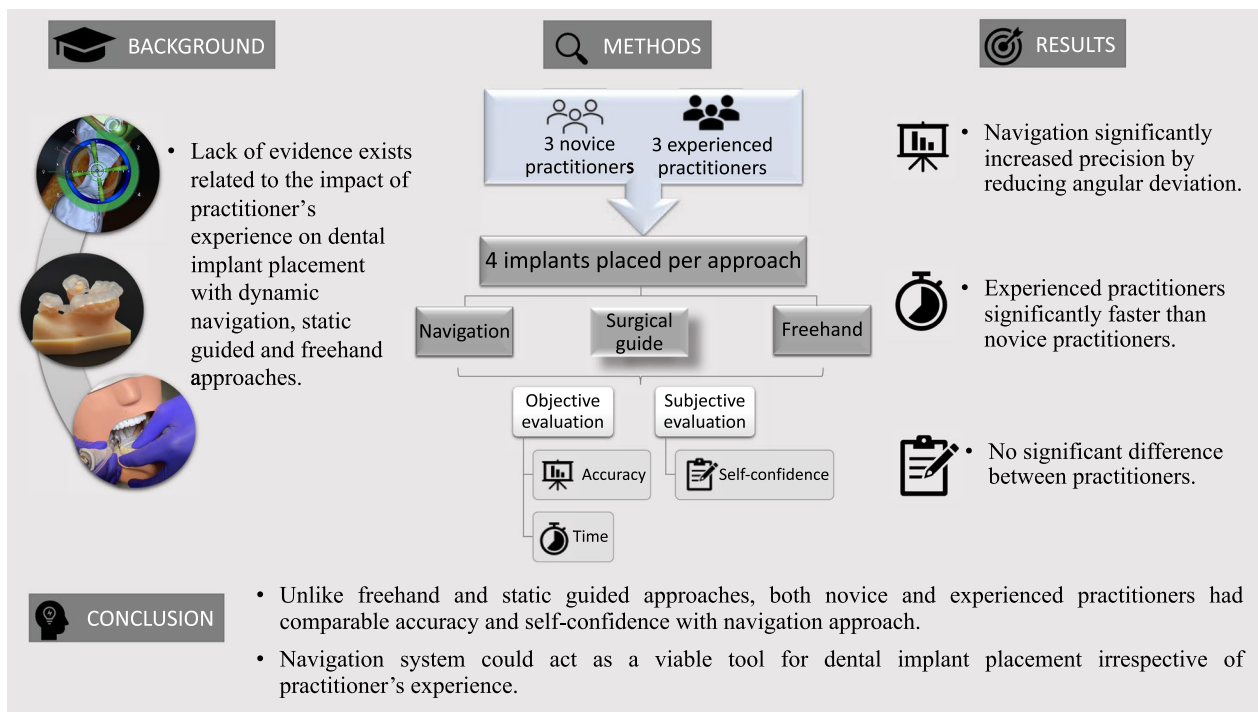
BACKGROUND

• Lack of evidence exists related to the impact of practitioner's experience on dental implant placement with dynamic navigation, static guided and freehand approaches.

METHODS

3 novice practitioners

3 experienced practitioners

4 implants placed per approach

Navigation

Surgical guide

Freehand

Objective evaluation

Subjective evaluation

Accuracy

Self-confidence

Time

RESULTS

• Navigation significantly increased precision by reducing angular deviation.

• Experienced practitioners significantly faster than novice practitioners.

• No significant difference between practitioners.

CONCLUSION

• Unlike freehand and static guided approaches, both novice and experienced practitioners had comparable accuracy and self-confidence with navigation approach.

• Navigation system could act as a viable tool for dental implant placement irrespective of practitioner's experience.